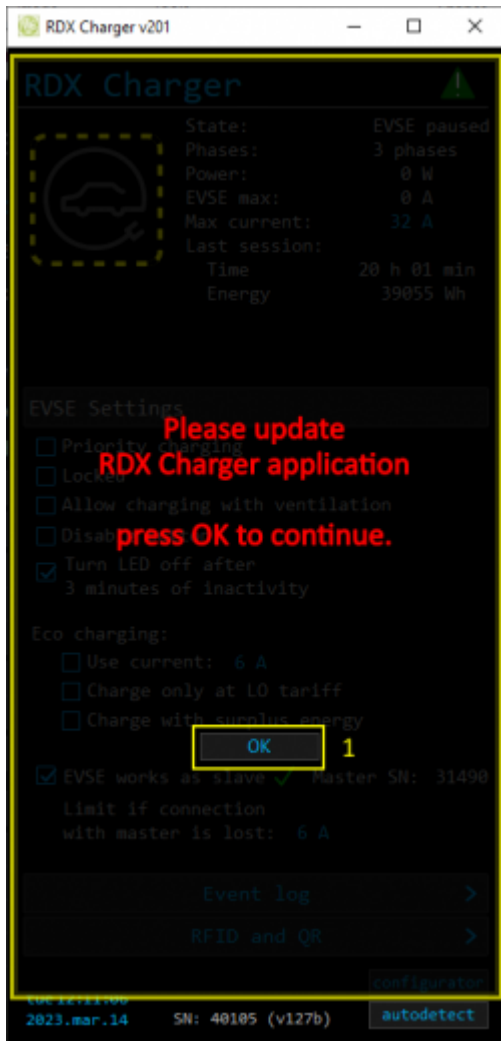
RDX Charger v201

RDX Charger

State: EVSE paused
Phases: 3 phases
Power: 0 W
EVSE max: 0 A
Max current: 32 A
Last session:
Time 20 h 01 min
Energy 39055 Wh

EVSE Settings

Priority charging
Locked
Allow charging with ventilation
Disab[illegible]
Turn LED off after 3 minutes of inactivity

Please update
RDX Charger application
press OK to continue.

Eco charging:
Use current: 6 A
Charge only at LO tariff
Charge with surplus energy

OK
1

EVSE works as slave ✓ Master SN: 31490
Limit if connection with master is lost: 6 A

Event log >
RFID and QR >

configurator
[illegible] 12:11:00
2023.mar.14 SN: 40105 (v127b) autodetect